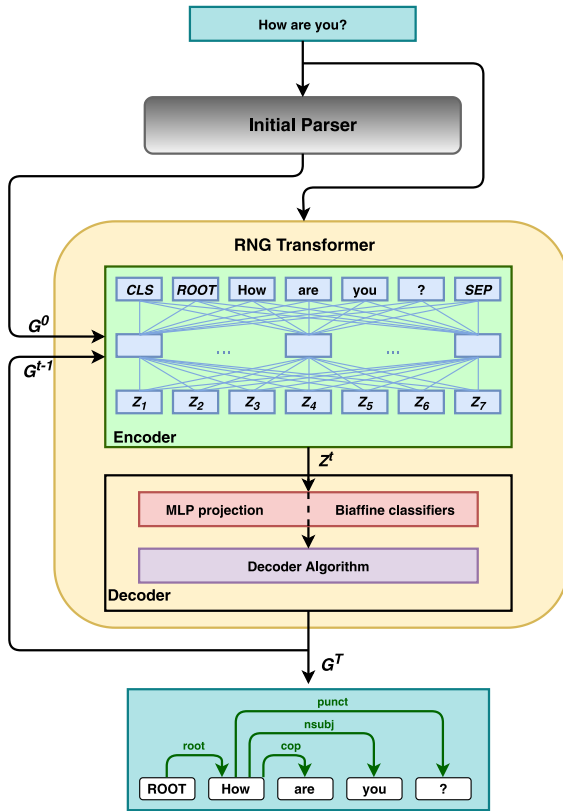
How are you?

Initial Parser

RNG Transformer

$G^0$

$G^{t-1}$

CLS ROOT How are you ? SEP

...

...

$Z_1$ $Z_2$ $Z_3$ $Z_4$ $Z_5$ $Z_6$ $Z_7$

Encoder

$Z^t$

MLP projection Biaffine classifiers

Decoder Algorithm

Decoder

$G^T$

punct

nsubj

root

cop

ROOT How are you ?